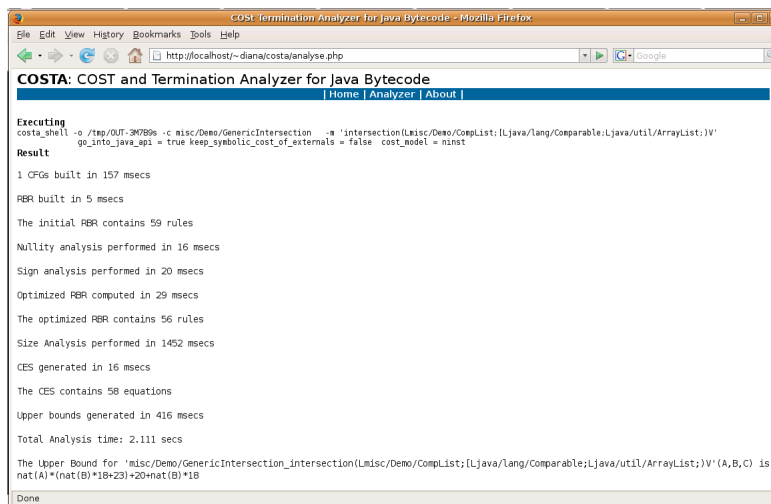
COSt Termination Analyzer for Java Bytecode - Mozilla Firefox

File Edit View History Bookmarks Tools Help

http://localhost/~diana/costa/analyse.php

Google

COSTA: COST and Termination Analyzer for Java Bytecode

| Home | Analyzer | About |

Executing
costa_shell -o /tmp/OUT-3M7B9s -c misc/Demo/GenericIntersection -m 'intersection(Lmisc/Demo/CompList;[Ljava/lang/Comparable;Ljava/util/ArrayList;)V' go_into_java_api = true keep_symbolic_cost_of_externals = false cost_model = ninst

Result

1 CFGs built in 157 msecs

RBR built in 5 msecs

The initial RBR contains 59 rules

Nullity analysis performed in 16 msecs

Sign analysis performed in 20 msecs

Optimized RBR computed in 29 msecs

The optimized RBR contains 56 rules

Size Analysis performed in 1452 msecs

CES generated in 16 msecs

The CES contains 58 equations

Upper bounds generated in 416 msecs

Total Analysis time: 2.111 secs

The Upper Bound for 'misc/Demo/GenericIntersection_intersection(Lmisc/Demo/CompList;[Ljava/lang/Comparable;Ljava/util/ArrayList;)V'(A,B,C) is
nat(A)*(nat(B)*18+23)+20+nat(B)*18

Done